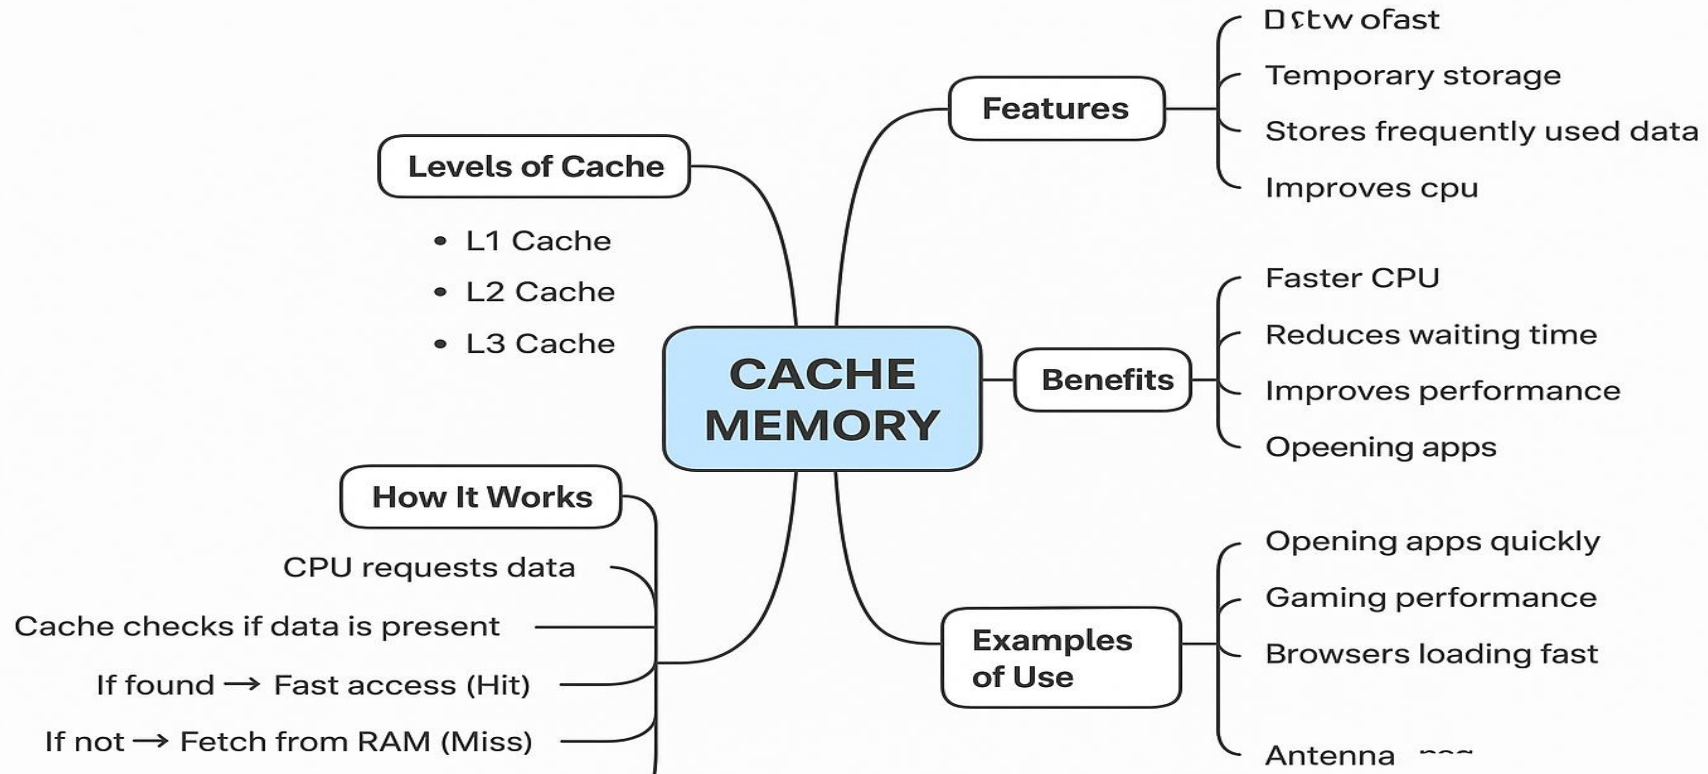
CACHE MEMORY

Levels of Cache
• L1 Cache
• L2 Cache
• L3 Cache

How It Works
CPU requests data
Cache checks if data is present
If found → Fast access (Hit)
If not → Fetch from RAM (Miss)

Features
Dſtw ofast
Temporary storage
Stores frequently used data
Improves cpu

Benefits
Faster CPU
Reduces waiting time
Improves performance
Opeening apps

Examples of Use
Opening apps quickly
Gaming performance
Browsers loading fast
Antenna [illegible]